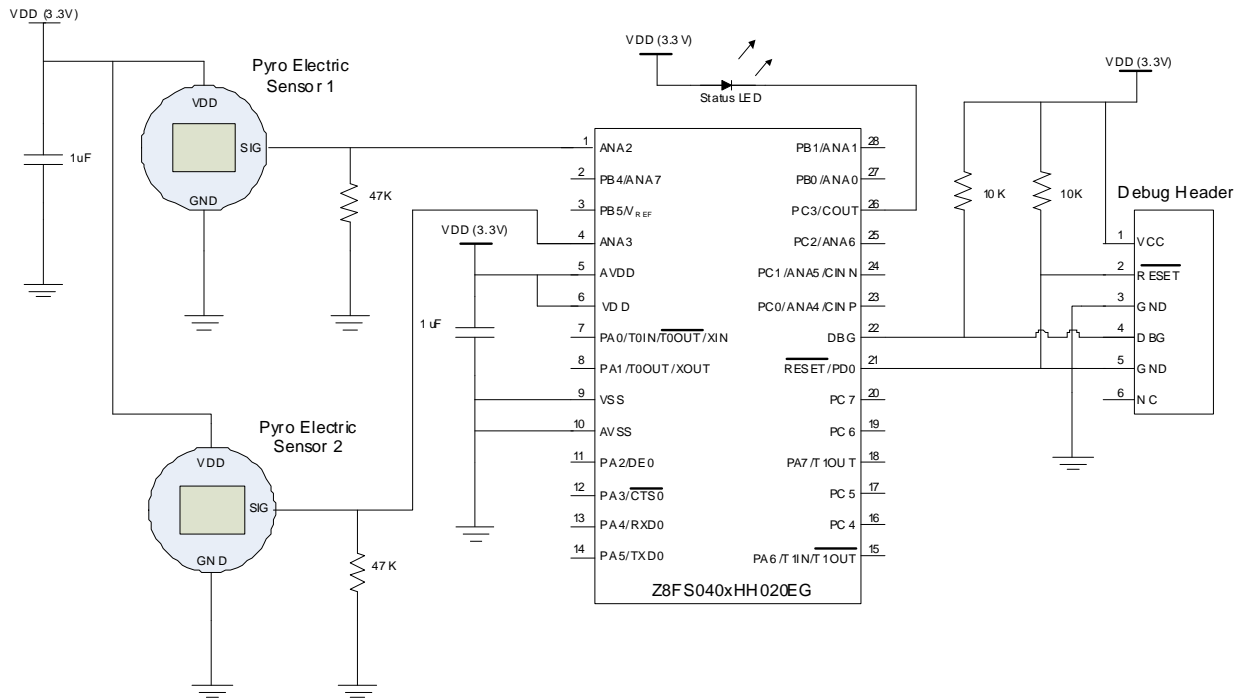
VDD (3.3V)

Pyro Electric Sensor 1

VDD

SIG

GND

1uF

47K

VDD (3.3 V)

Status LED

VDD (3.3V)

Debug Header

10 K

10K

1 ANA2
2 PB4/ANA7
3 PB5/$V_{REF}$
4 ANA3
5 AVDD
6 VDD
7 PA0/T0IN/$\overline{T0OUT}$/XIN
8 PA1/T0OUT/XOUT
9 VSS
10 AVSS
11 PA2/DE0
12 PA3/$\overline{CTS0}$
13 PA4/RXD0
14 PA5/TXD0

28 PB1/ANA1
27 PB0/ANA0
26 PC3/COUT
25 PC2/ANA6
24 PC1/ANA5/CINN
23 PC0/ANA4/CINP
22 DBG
21 $\overline{RESET}$/PD0
20 PC7
19 PC6
18 PA7/T1OUT
17 PC5
16 PC4
15 PA6/T1IN/$\overline{T1OUT}$

Z8FS040xHH020EG

VDD (3.3V)

1 uF

1 VCC
2 $\overline{RESET}$
3 GND
4 DBG
5 GND
6 NC

Pyro Electric Sensor 2

VDD

SIG

GND

47 K